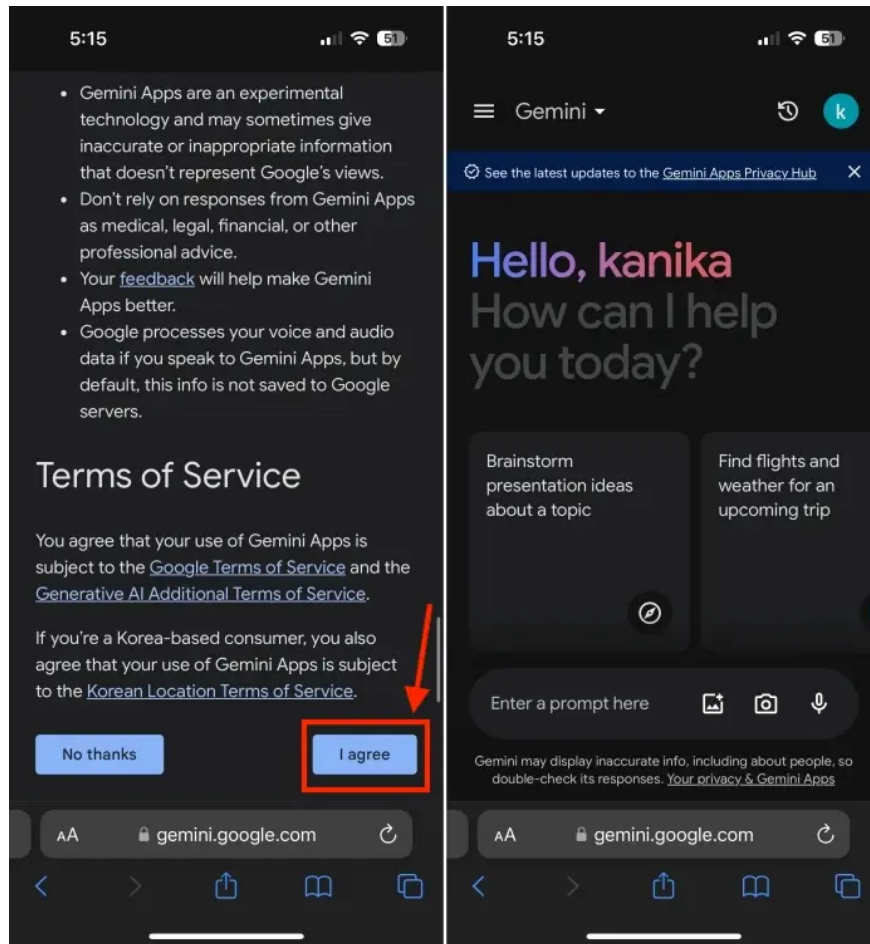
5:15

51

• Gemini Apps are an experimental technology and may sometimes give inaccurate or inappropriate information that doesn't represent Google's views.
• Don't rely on responses from Gemini Apps as medical, legal, financial, or other professional advice.
• Your feedback will help make Gemini Apps better.
• Google processes your voice and audio data if you speak to Gemini Apps, but by default, this info is not saved to Google servers.

Terms of Service

You agree that your use of Gemini Apps is subject to the Google Terms of Service and the Generative AI Additional Terms of Service.

If you're a Korea-based consumer, you also agree that your use of Gemini Apps is subject to the Korean Location Terms of Service.

No thanks

I agree

AA gemini.google.com

5:15

51

Gemini

k

See the latest updates to the Gemini Apps Privacy Hub

Hello, kanika
How can I help you today?

Brainstorm presentation ideas about a topic

Find flights and weather for an upcoming trip

Enter a prompt here

Gemini may display inaccurate info, including about people, so double-check its responses. Your privacy & Gemini Apps

AA gemini.google.com